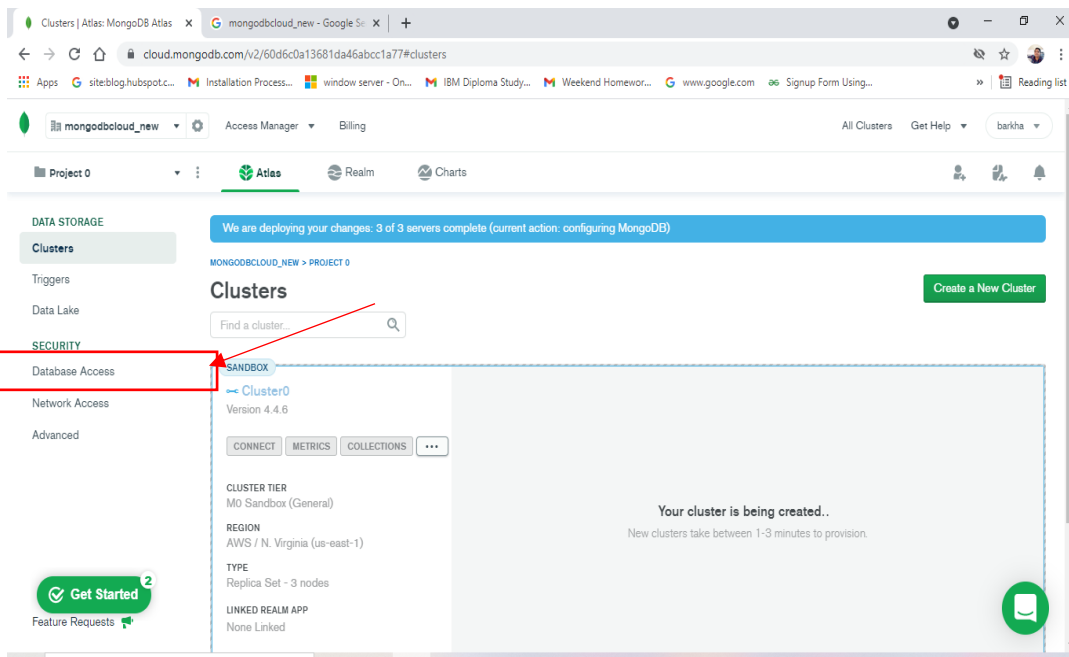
Clusters | Atlas: MongoDB Atlas ×
mongodbcloud_new - Google Se ×
+

cloud.mongodb.com/v2/60d6c0a13681da46abcc1a77#clusters

Apps
site:blog.hubspot.c...
Installation Process...
window server - On...
IBM Diploma Study...
Weekend Homewor...
www.google.com
Signup Form Using...
»
Reading list

mongodbcloud_new
Access Manager
Billing
All Clusters
Get Help
barkha

Project 0
Atlas
Realm
Charts

DATA STORAGE
Clusters
Triggers
Data Lake
SECURITY
Database Access
Network Access
Advanced

We are deploying your changes: 3 of 3 servers complete (current action: configuring MongoDB)

MONGODBCLOUD_NEW > PROJECT 0

Clusters

Create a New Cluster

Find a cluster...

SANDBOX
Cluster0
Version 4.4.6

CONNECT
METRICS
COLLECTIONS
...

CLUSTER TIER
M0 Sandbox (General)

REGION
AWS / N. Virginia (us-east-1)

TYPE
Replica Set - 3 nodes

LINKED REALM APP
None Linked

Your cluster is being created..
New clusters take between 1-3 minutes to provision.

Get Started 2

Feature Requests